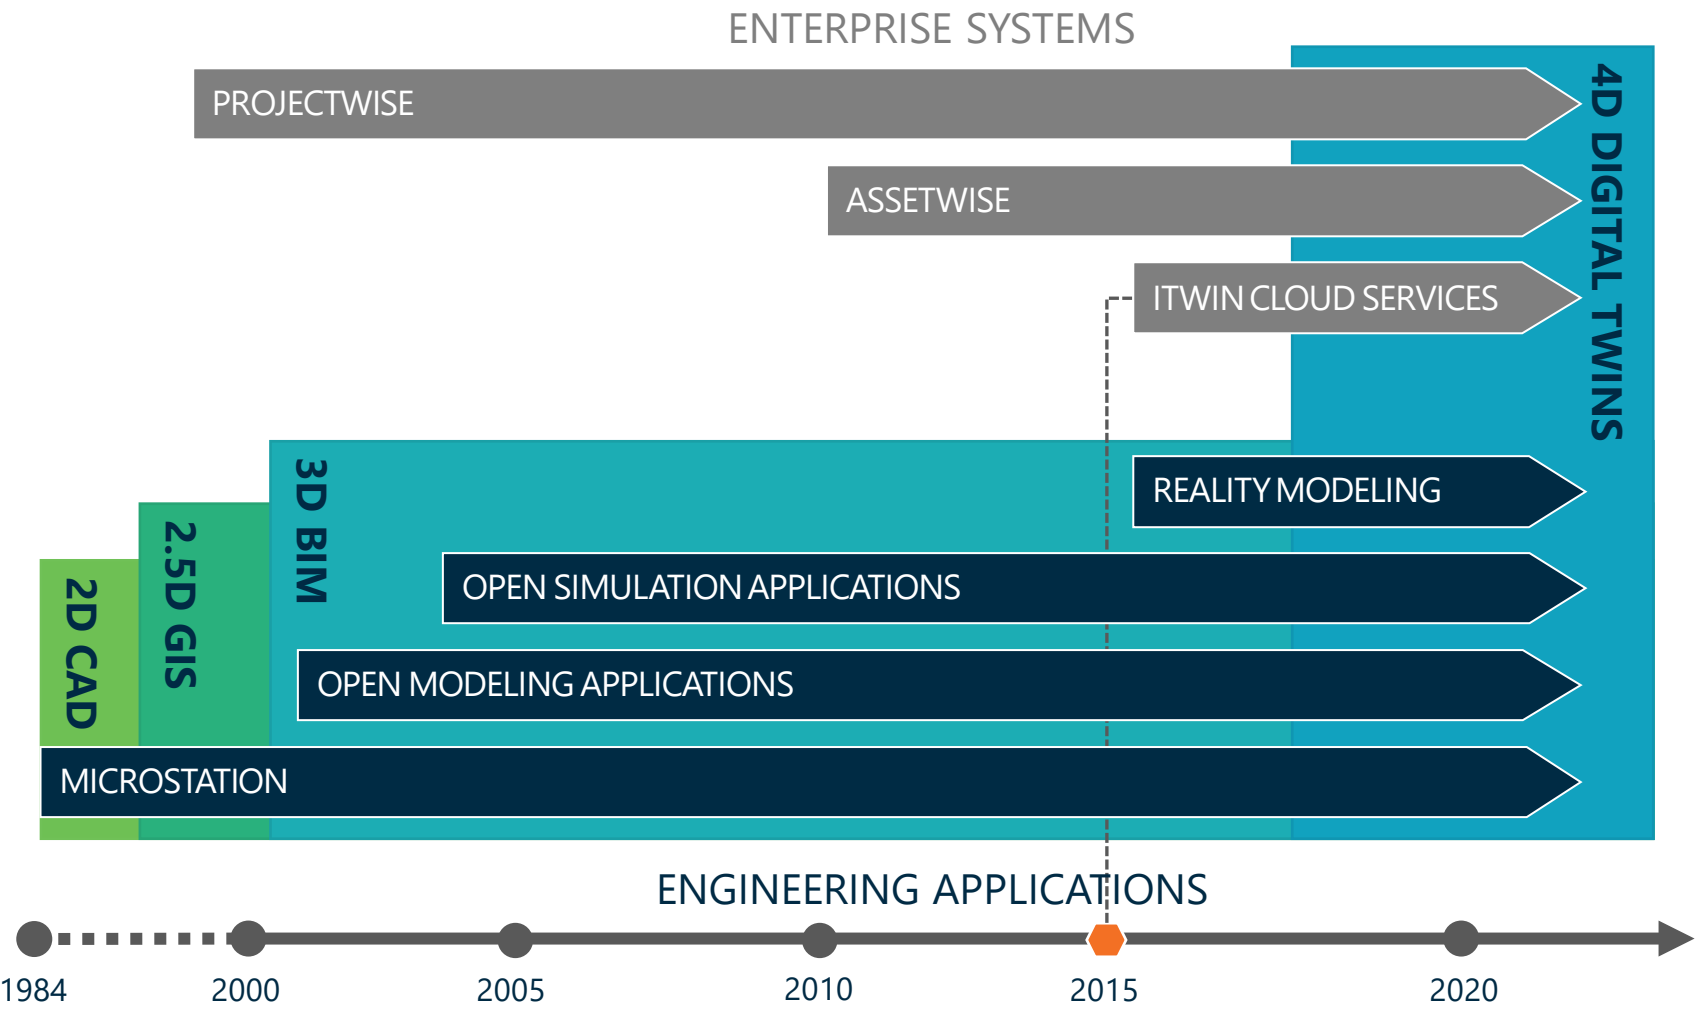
ENTERPRISE SYSTEMS

PROJECTWISE

ASSETWISE

ITWIN CLOUD SERVICES

4D DIGITAL TWINS

3D BIM

2.5D GIS

2D CAD

REALITY MODELING

OPEN SIMULATION APPLICATIONS

OPEN MODELING APPLICATIONS

MICROSTATION

ENGINEERING APPLICATIONS

1984
2000
2005
2010
2015
2020